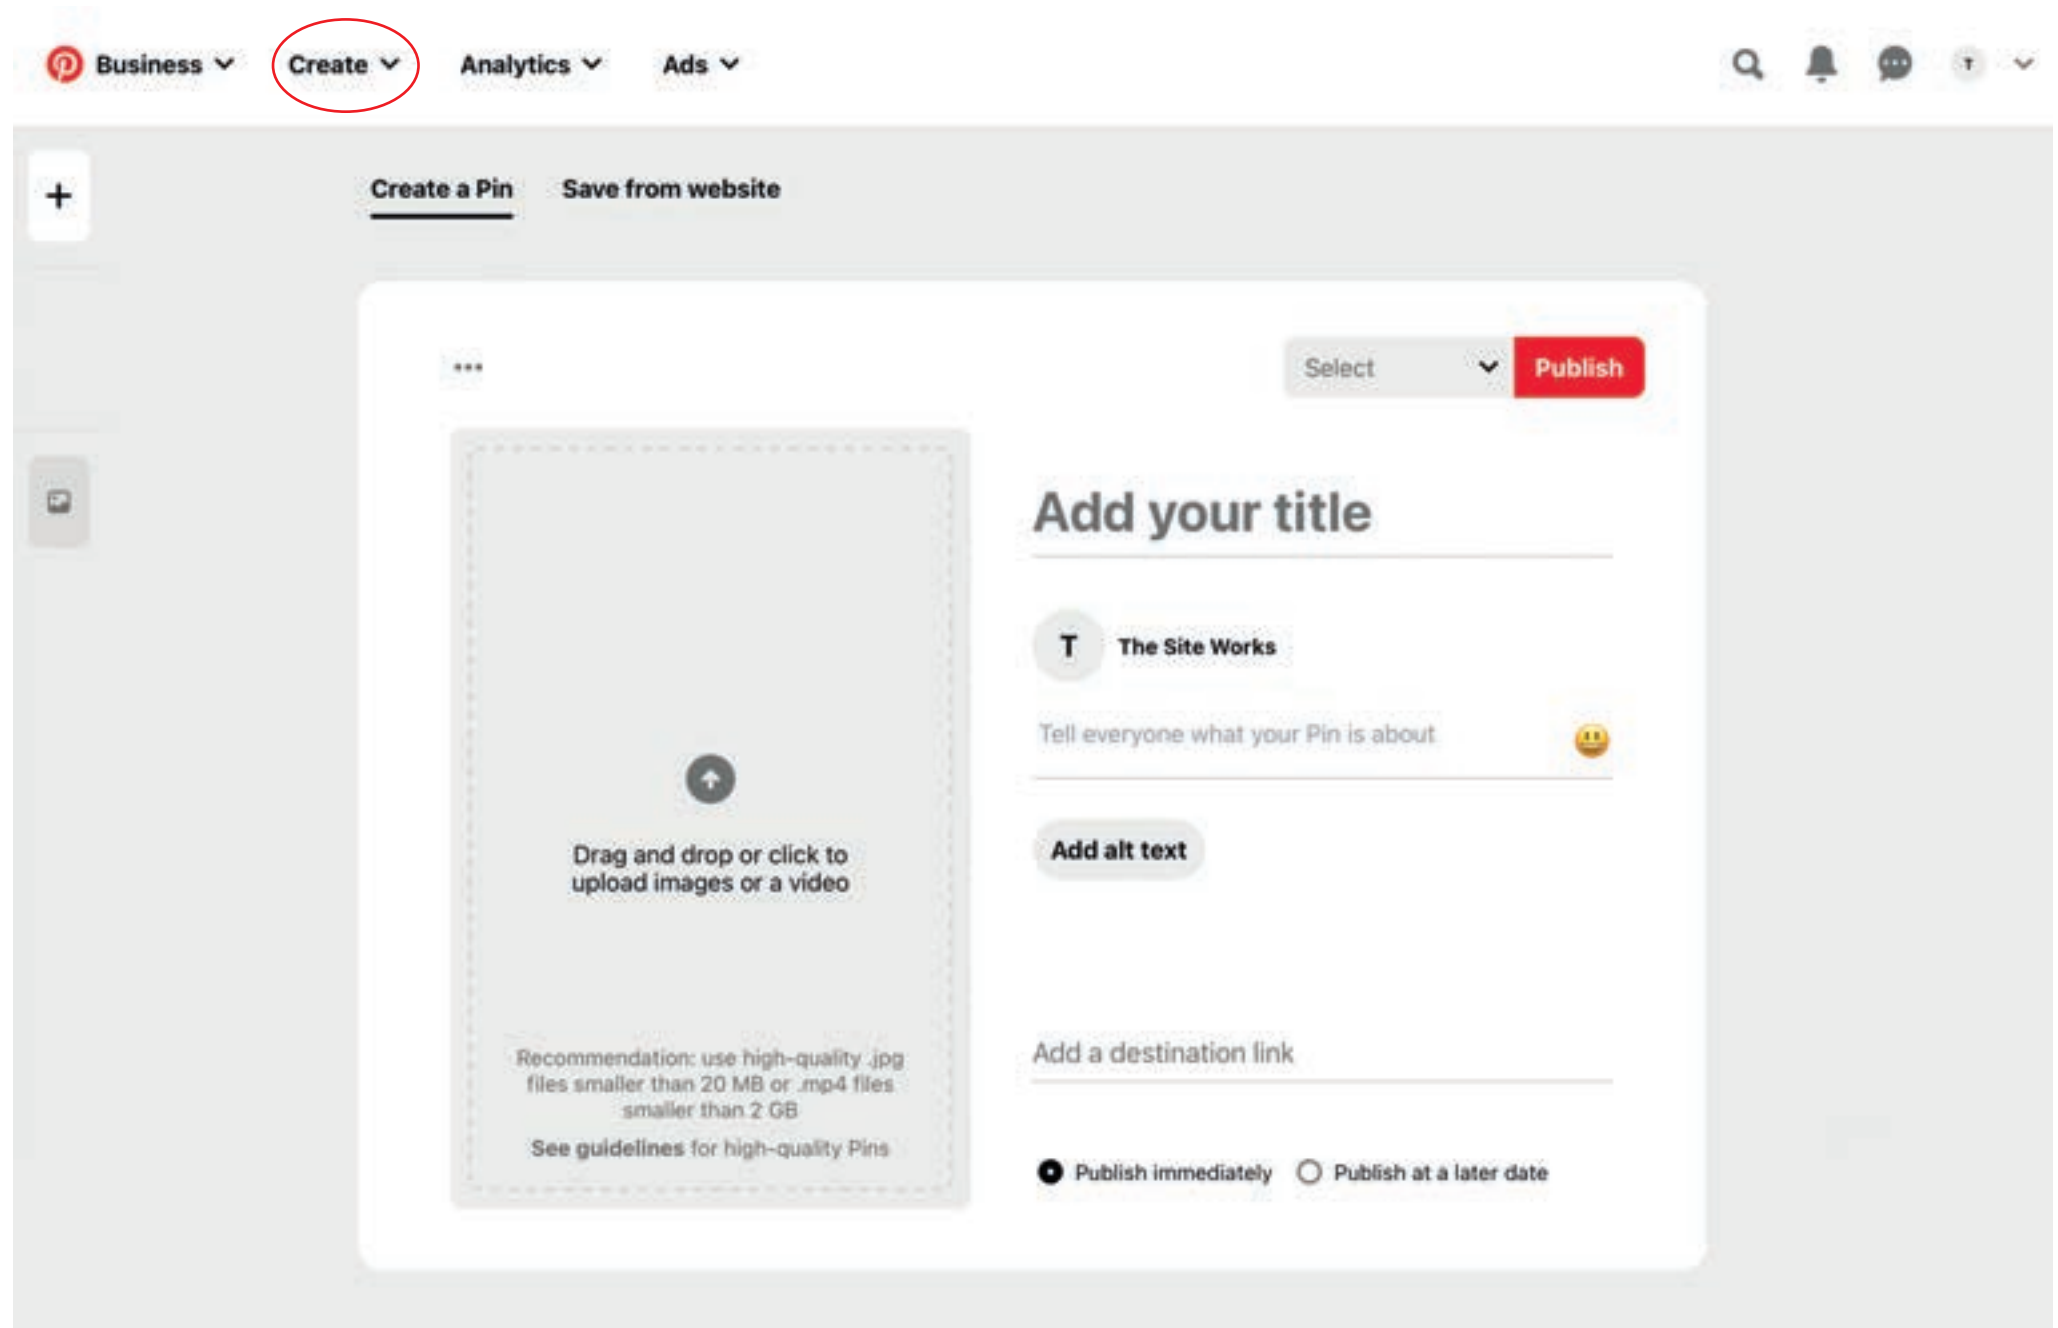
Business Create Analytics Ads

T

+

Create a Pin Save from website

•••

Select Publish

Drag and drop or click to upload images or a video

Recommendation: use high-quality .jpg files smaller than 20 MB or .mp4 files smaller than 2 GB

See guidelines for high-quality Pins

Add your title

T The Site Works

Tell everyone what your Pin is about

Add alt text

Add a destination link

Publish immediately Publish at a later date